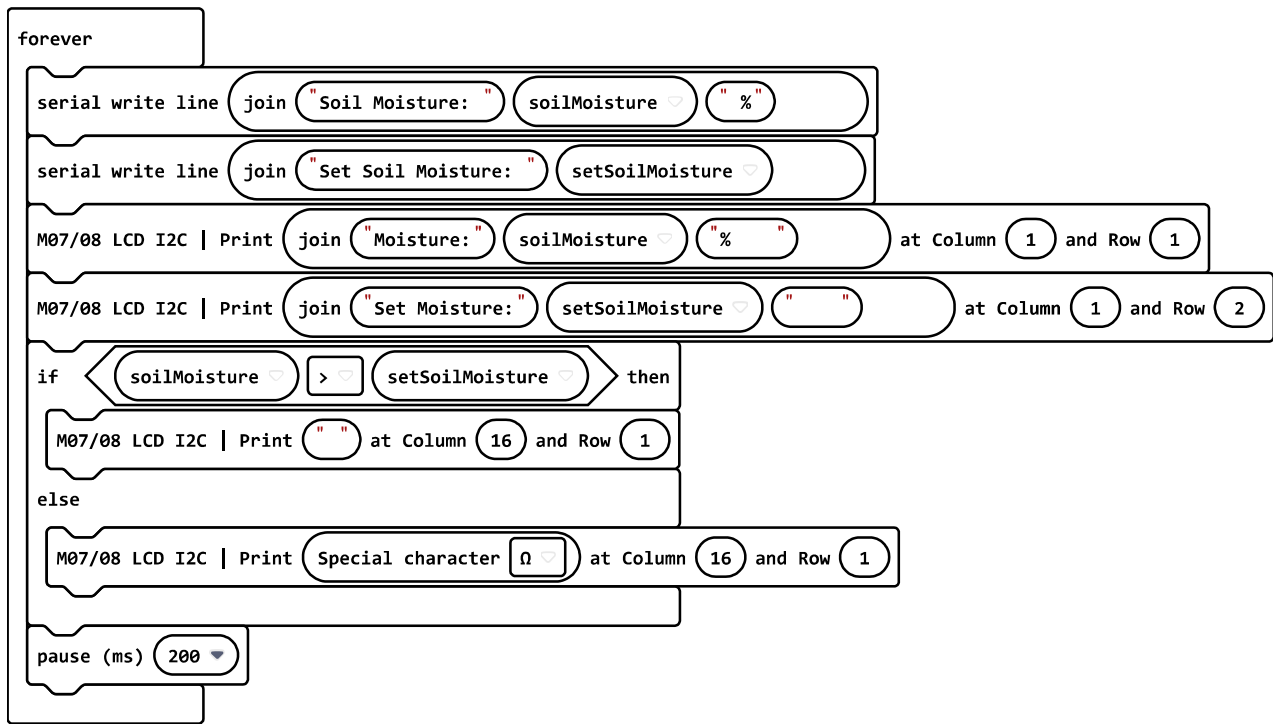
forever

serial write line join "Soil Moisture: " soilMoisture " %"

serial write line join "Set Soil Moisture: " setSoilMoisture

M07/08 LCD I2C | Print join "Moisture:" soilMoisture "%     " at Column 1 and Row 1

M07/08 LCD I2C | Print join "Set Moisture:" setSoilMoisture "     " at Column 1 and Row 2

if soilMoisture > setSoilMoisture then

M07/08 LCD I2C | Print " " at Column 16 and Row 1

else

M07/08 LCD I2C | Print Special character Ω at Column 16 and Row 1

pause (ms) 200